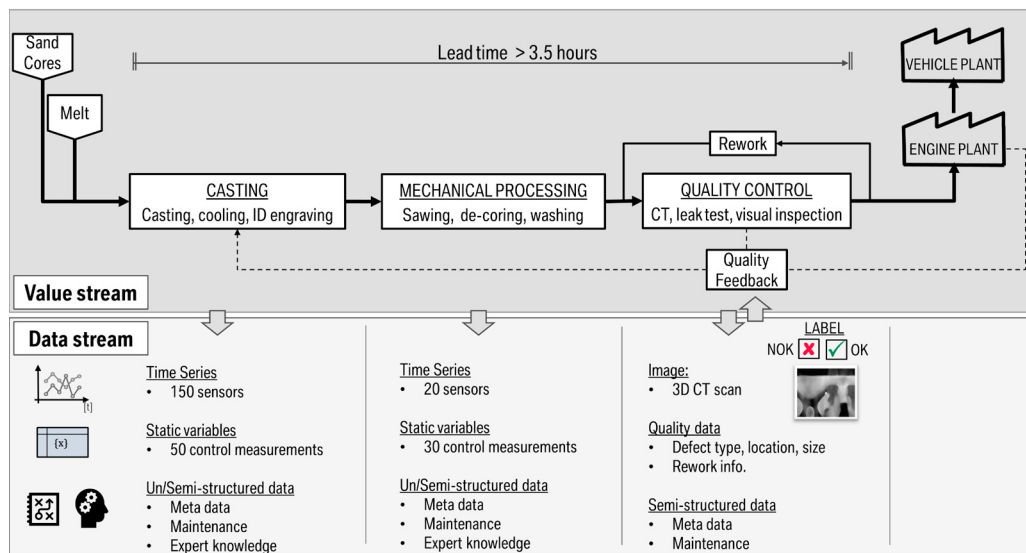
Sand Cores

Melt

Lead time > 3.5 hours

VEHICLE PLANT

ENGINE PLANT

Rework

CASTING
Casting, cooling, ID engraving

MECHANICAL PROCESSING
Sawing, de-coring, washing

QUALITY CONTROL
CT, leak test, visual inspection

Quality Feedback

Value stream

Data stream

[t]

{x}

Time Series
• 150 sensors

Static variables
• 50 control measurements

Un/Semi-structured data
• Meta data
• Maintenance
• Expert knowledge

Time Series
• 20 sensors

Static variables
• 30 control measurements

Un/Semi-structured data
• Meta data
• Maintenance
• Expert knowledge

LABEL
NOK OK

Image:
• 3D CT scan

Quality data
• Defect type, location, size
• Rework info.

Semi-structured data
• Meta data
• Maintenance